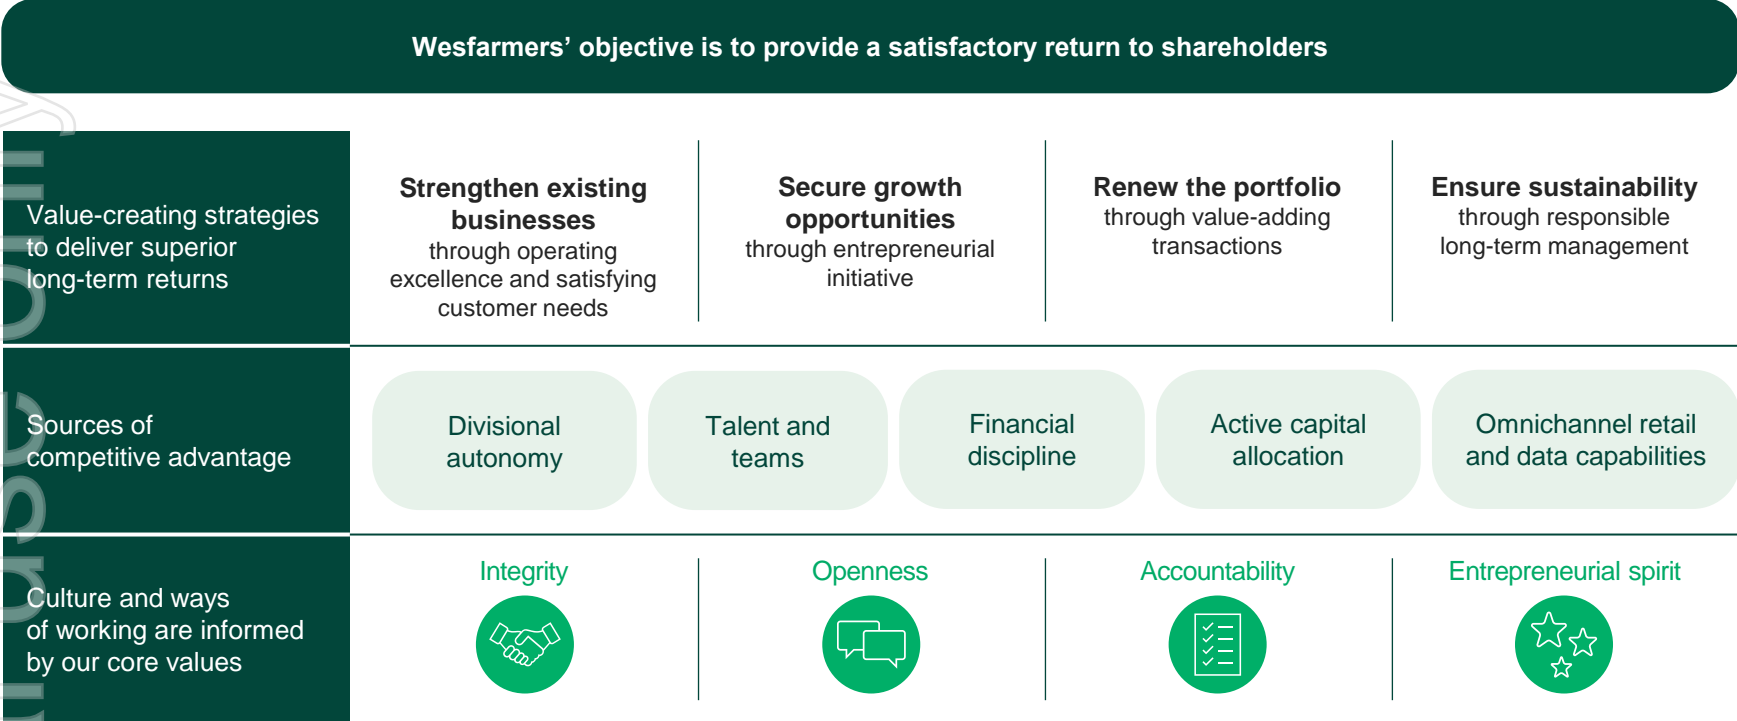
Wesfarmers' objective is to provide a satisfactory return to shareholders

Value-creating strategies to deliver superior long-term returns

**Strengthen existing businesses** through operating excellence and satisfying customer needs

**Secure growth opportunities** through entrepreneurial initiative

**Renew the portfolio** through value-adding transactions

**Ensure sustainability** through responsible long-term management

Sources of competitive advantage

Divisional autonomy

Talent and teams

Financial discipline

Active capital allocation

Omnichannel retail and data capabilities

Culture and ways of working are informed by our core values

Integrity

Openness

Accountability

Entrepreneurial spirit